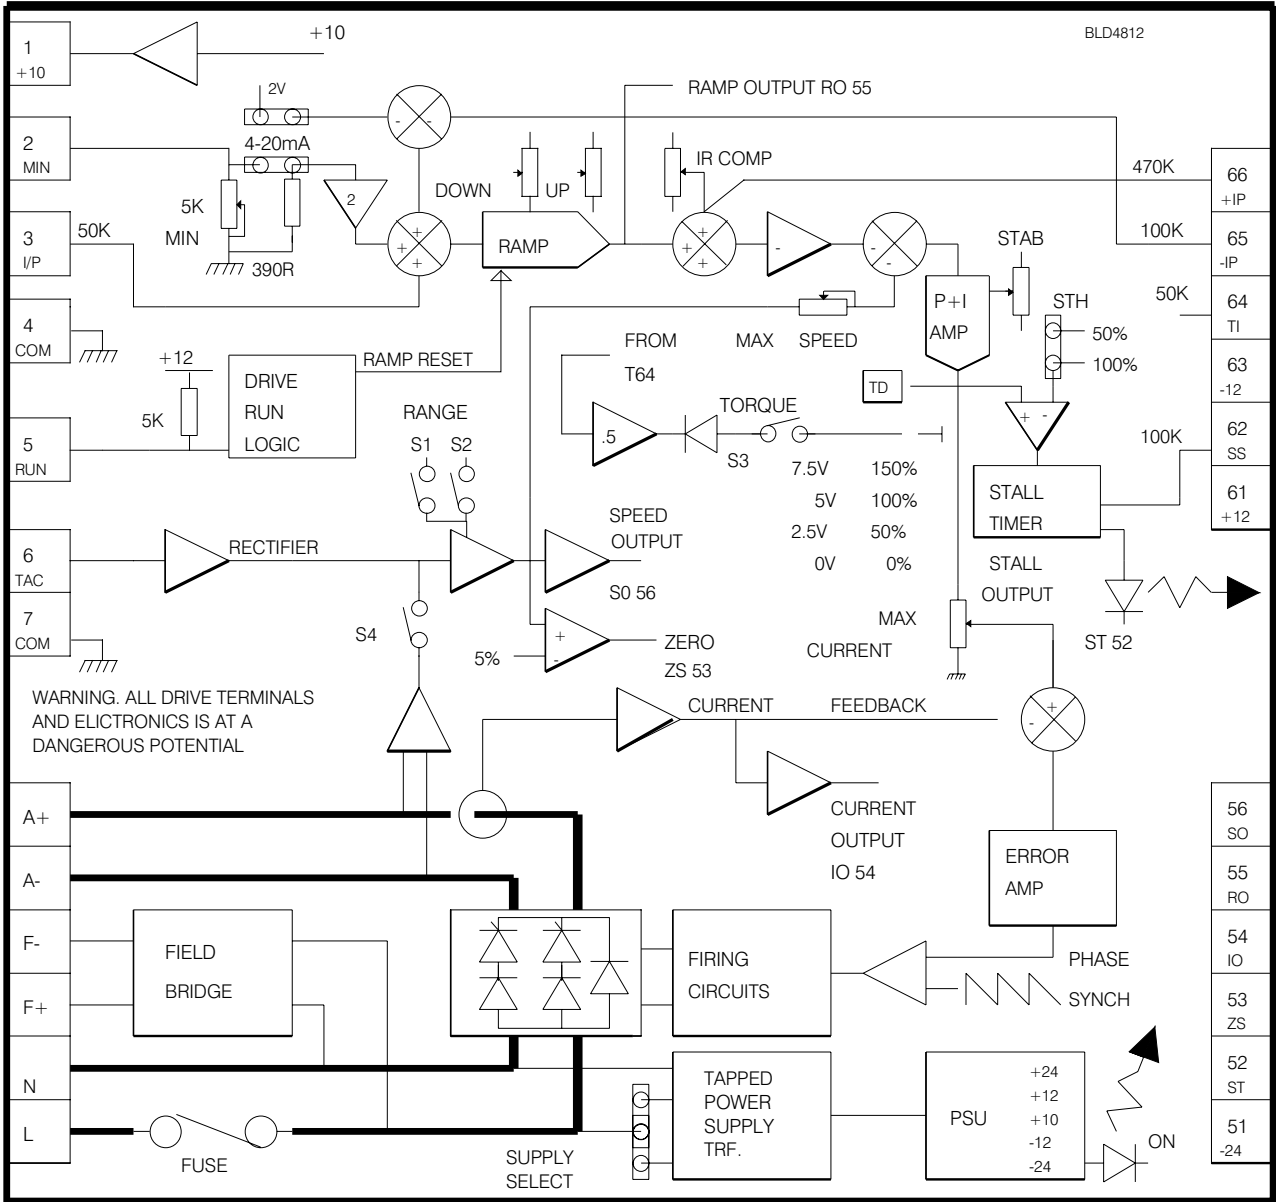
BLD4812

1
+10

+10

2V

2
MIN

4-20mA

5K
MIN

390R

2

3
I/P

50K

4
COM

+12

5K

5
RUN

DRIVE
RUN
LOGIC

RAMP RESET

RAMP OUTPUT RO 55

DOWN

UP

RAMP

IR COMP

470K

66
+IP

100K

65
-IP

STAB

P+I
AMP

STH

50K

64
TI

50%

100%

63
-12

TD

MAX

SPEED

FROM
T64

.5

TORQUE

S3

7.5V 150%
5V 100%
2.5V 50%
0V 0%

100K

62
SS

61
+12

STALL
TIMER

STALL
OUTPUT

ST 52

RANGE
S1 S2

6
TAC

RECTIFIER

SPEED
OUTPUT

S0 56

7
COM

S4

5%

ZERO
ZS 53

MAX
CURRENT

WARNING. ALL DRIVE TERMINALS AND ELICTRONICS IS AT A DANGEROUS POTENTIAL

CURRENT

FEEDBACK

CURRENT
OUTPUT
IO 54

ERROR
AMP

A+

A-

F-

F+

N

L

FIELD
BRIDGE

FIRING
CIRCUITS

PHASE
SYNCH

TAPPED
POWER
SUPPLY
TRF.

PSU

+24
+12
+10
-12
-24

ON

FUSE

SUPPLY
SELECT

56
SO

55
RO

54
IO

53
ZS

52
ST

51
-24